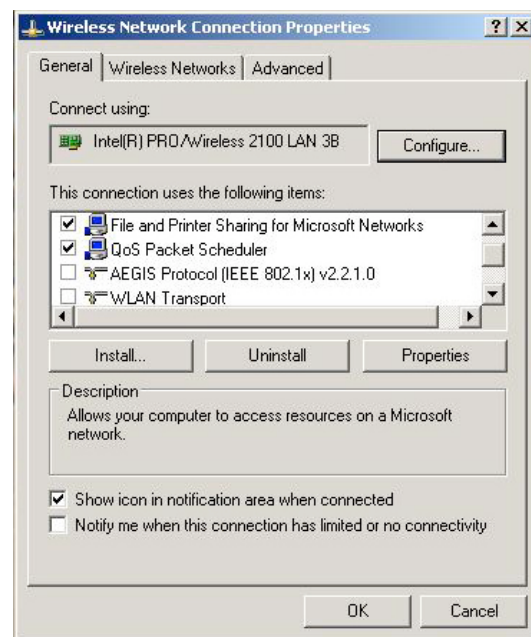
Wireless Network Connection Properties

? X

General | Wireless Networks | Advanced

Connect using:

Intel(R) PRO/Wireless 2100 LAN 3B

Configure...

This connection uses the following items:

File and Printer Sharing for Microsoft Networks

QoS Packet Scheduler

AEGIS Protocol (IEEE 802.1x) v2.2.1.0

WLAN Transport

Install...

Uninstall

Properties

Description

Allows your computer to access resources on a Microsoft network.

Show icon in notification area when connected

Notify me when this connection has limited or no connectivity

OK

Cancel